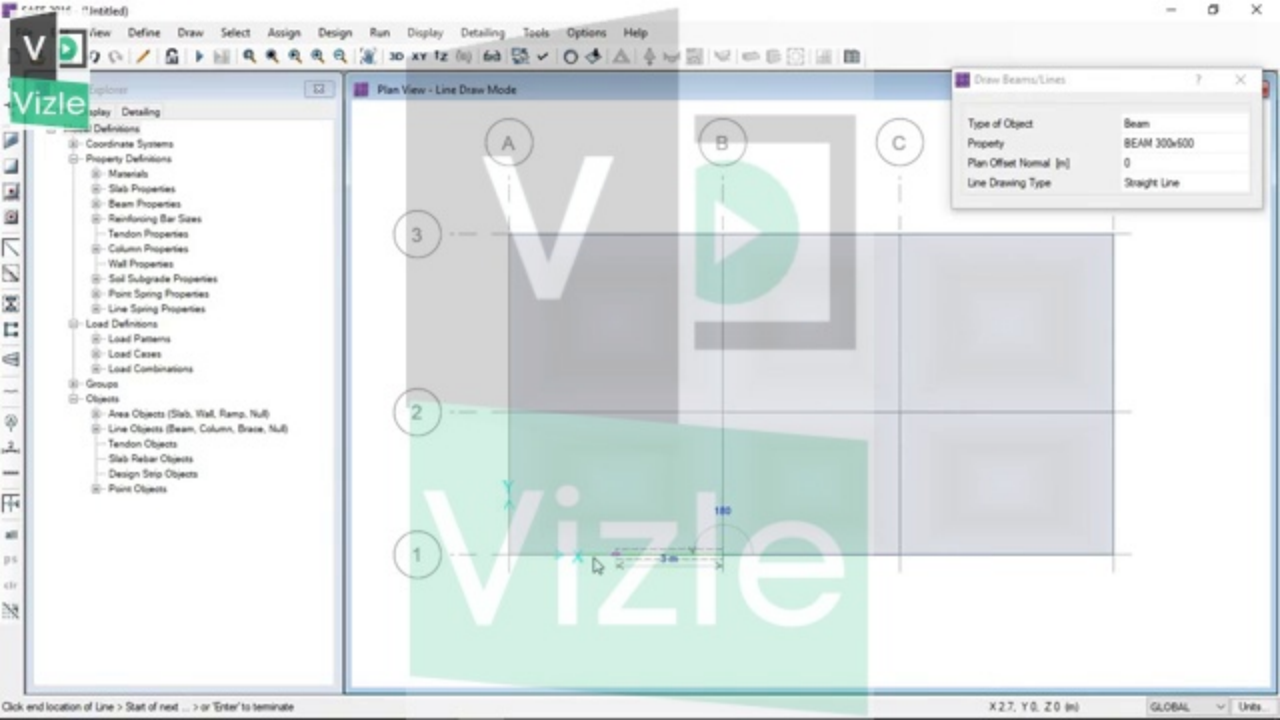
SAFE 2016 - (Untitled)

View Define Draw Select Assign Design Run Display Detailing Tools Options Help

Vizle

Explorer
Display Detailing
Model Definitions
Coordinate Systems
Property Definitions
Materials
Slab Properties
Beam Properties
Reinforcing Bar Sizes
Tendon Properties
Column Properties
Wall Properties
Soil Subgrade Properties
Point Spring Properties
Line Spring Properties
Load Definitions
Load Patterns
Load Cases
Load Combinations
Groups
Objects
Area Objects (Slab, Wall, Ramp, Null)
Line Objects (Beam, Column, Brace, Null)
Tendon Objects
Slab Rebar Objects
Design Strip Objects
Point Objects

Plan View - Line Draw Mode

A B C
3
2
1
180
3 m

Draw Beams/Lines

| Type of Object | Beam |
|---|---|
| Property | BEAM 300x600 |
| Plan Offset Normal [m] | 0 |
| Line Drawing Type | Straight Line |

Vizle

Click end location of Line > Start of next ... > or 'Enter' to terminate
X 2.7, Y 0, Z 0 (m)
GLOBAL
Units...